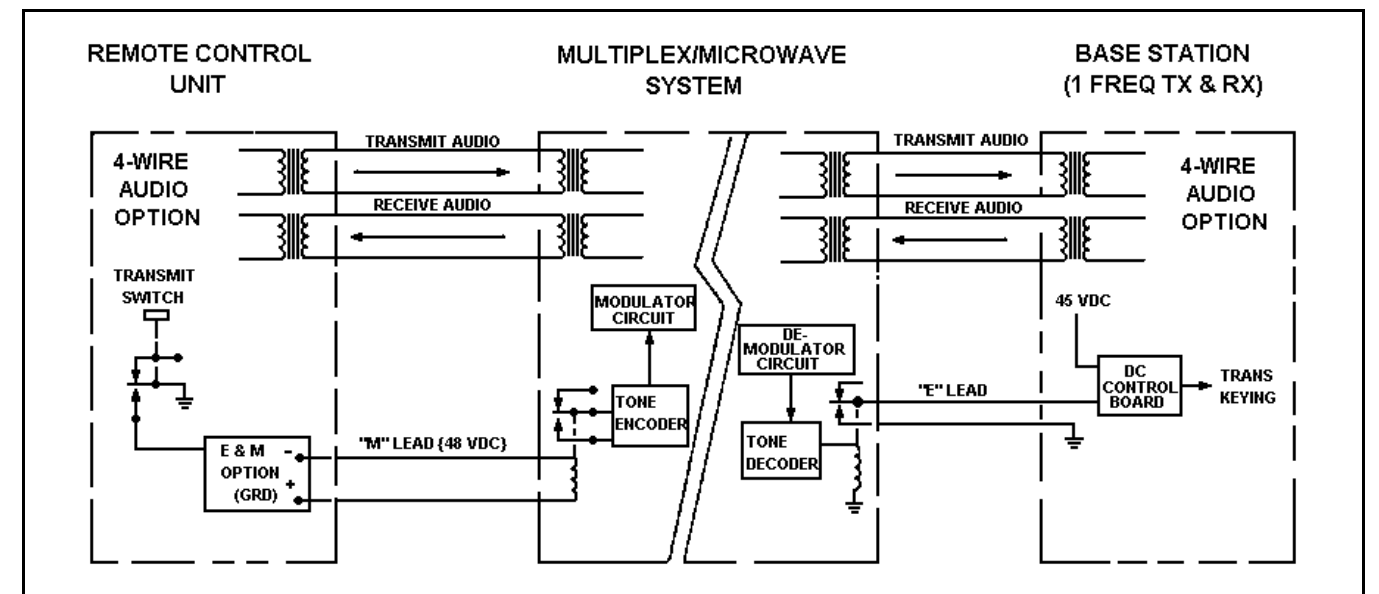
REMOTE CONTROL UNIT

MULTIPLEX/MICROWAVE SYSTEM

BASE STATION (1 FREQ TX & RX)

4-WIRE AUDIO OPTION

TRANSMIT AUDIO

RECEIVE AUDIO

TRANSMIT AUDIO

RECEIVE AUDIO

4-WIRE AUDIO OPTION

TRANSMIT SWITCH

MODULATOR CIRCUIT

TONE ENCODER

DE-MODULATOR CIRCUIT

TONE DECODER

45 VDC

"E" LEAD

DC CONTROL BOARD

TRANS KEYING

E & M OPTION (GRD)

-

+

"M" LEAD {48 VDC}